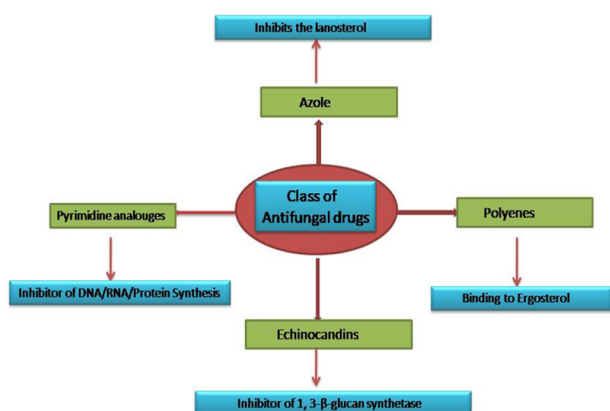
Inhibits the lanosterol

Azole

Class of Antifungal drugs

Pyrimidine analouges

Polyenes

Inhibitor of DNA/RNA/Protein Synthesis

Binding to Ergosterol

Echinocandins

Inhibitor of 1, 3-β-glucan synthetase